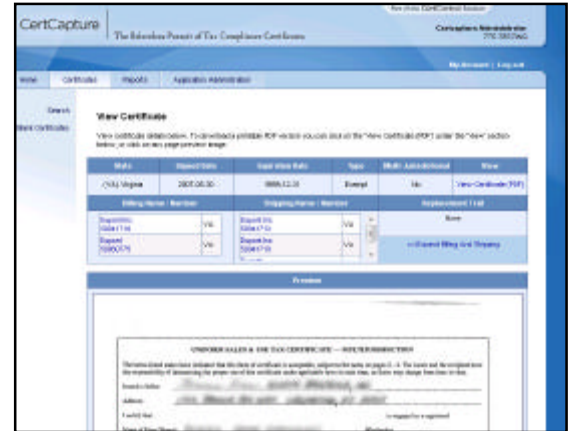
CertCapture | The Relentless Pursuit of Tax Compliance Certificates

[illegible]

CertCapture Administrator
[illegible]

My Account | Log out

Home | Certificates | Reports | Application Administration

Search
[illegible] Certificates

View Certificate

View certificate details below. To download a printable PDF version you can click on the "View Certificate (PDF)" under the "View" section below, or click on any page preview image.

| State | Signed Date | Expiration Date | Type | Multi-Jurisdictional | View |
|---|---|---|---|---|---|
| (VA) Virginia | 2007.06.30 | 9999.12.31 | Exempt | No | View Certificate (PDF) |

| Billing Name / Number | | Shipping Name / Number | | Replacement / Lot |
|---|---|---|---|---|
| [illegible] | VA | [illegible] | VA | None |
| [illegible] | VA | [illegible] | VA | << Expand Billing And Shipping |

Preview

UNIFORM SALES & USE TAX CERTIFICATE — MULTIJURISDICTION

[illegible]

Issued to Seller: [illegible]

Address: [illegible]

I certify that: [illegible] is engaged as a registered

Name of Firm (Buyer): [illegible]